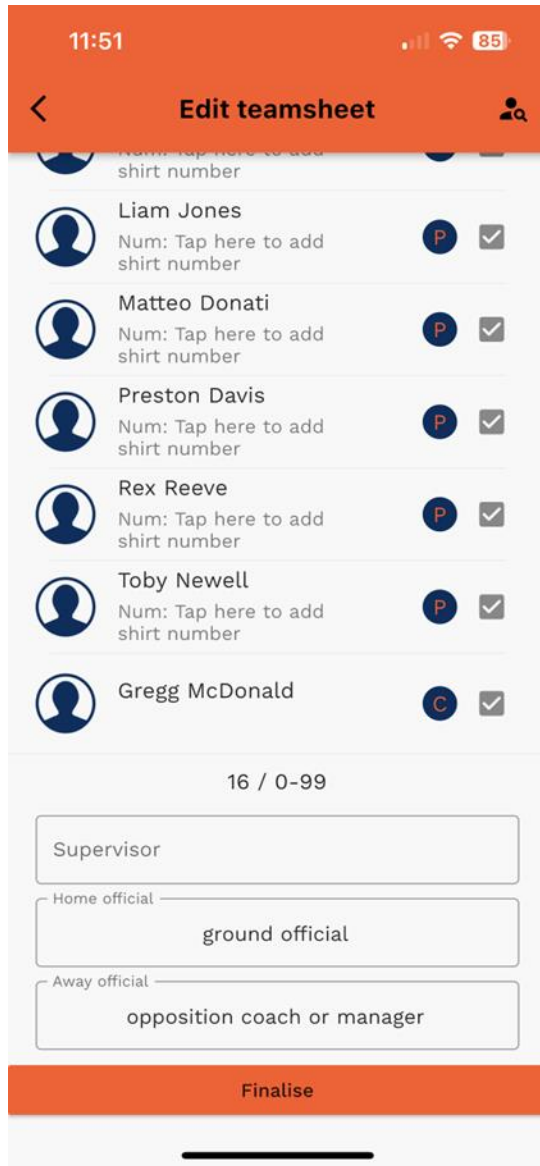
11:51

85

Edit teamsheet

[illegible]
shirt number

Liam Jones
Num: Tap here to add shirt number
P

Matteo Donati
Num: Tap here to add shirt number
P

Preston Davis
Num: Tap here to add shirt number
P

Rex Reeve
Num: Tap here to add shirt number
P

Toby Newell
Num: Tap here to add shirt number
P

Gregg McDonald
C

16 / 0-99

Supervisor

Home official
ground official

Away official
opposition coach or manager

Finalise